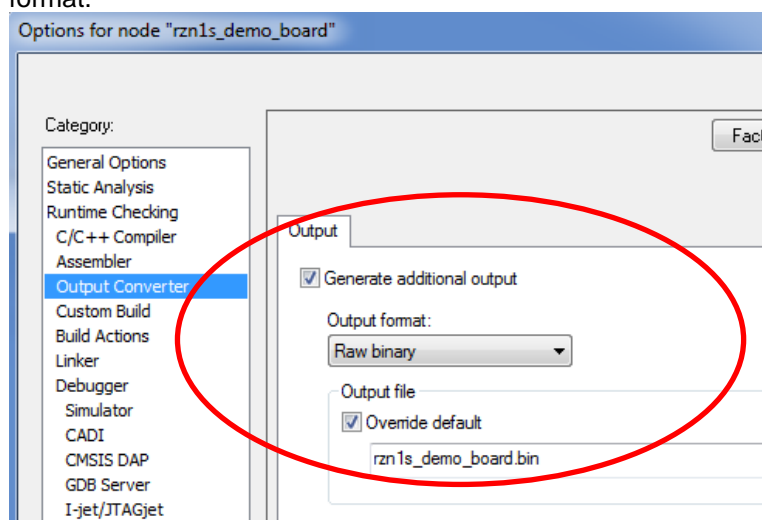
format.

Options for node "rzn1s_demo_board"

Category:

General Options
Static Analysis
Runtime Checking
C/C++ Compiler
Assembler
Output Converter
Custom Build
Build Actions
Linker
Debugger
Simulator
CADI
CMSIS DAP
GDB Server
I-jet/JTAGjet

Fac

Output

Generate additional output

Output format:

Raw binary

Output file

Override default

rzn1s_demo_board.bin